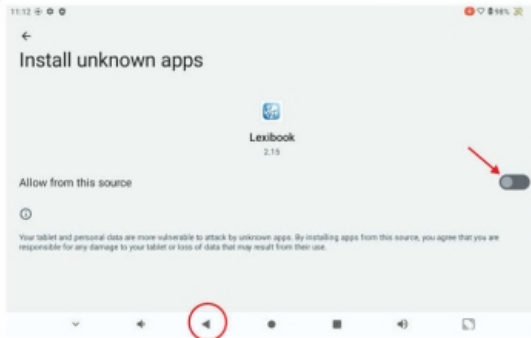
11:12

←

Install unknown apps

Lexibook
2.15

Allow from this source

ⓘ

Your tablet and personal data are more vulnerable to attack by unknown apps. By installing apps from this source, you agree that you are responsible for any damage to your tablet or loss of data that may result from their use.